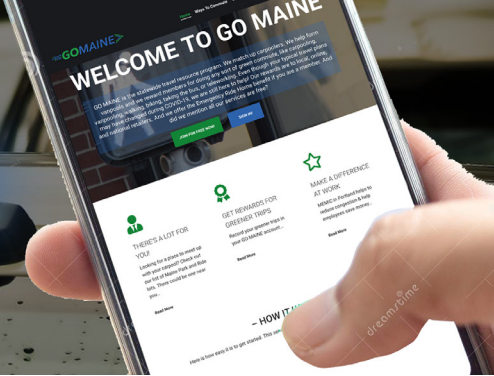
Home Ways To Commute

GOMAINE

WELCOME TO GO MAINE

GO MAINE is the statewide travel resource program. We match up carpoolers. We help form vanpools, and we reward members for doing any sort of green commute, like carpooling, vanpooling, biking, taking the bus, or teleworking. Even though your typical travel plans may have changed during COVID-19, we are still here to help! Our rewards are to local, online, and national retailers. And we offer the Emergency Ride Home benefit if you are a member. And did we mention all our services are free?

JOIN FOR FREE NOW!

SIGN IN!

THERE'S A LOT FOR YOU!

Looking for a place to meet up with your carpool? Check out our list of Maine Park and Ride lots. There could be one near you...

Read More

GET REWARDS FOR GREENER TRIPS

Record your greener trips in your GO MAINE account...

Read More

MAKE A DIFFERENCE AT WORK

MEMIC in Portland helps to reduce congestion & help employees save money...

Read More

— HOW IT W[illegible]

Here is how easy it is to get started. This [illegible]

dreamstime